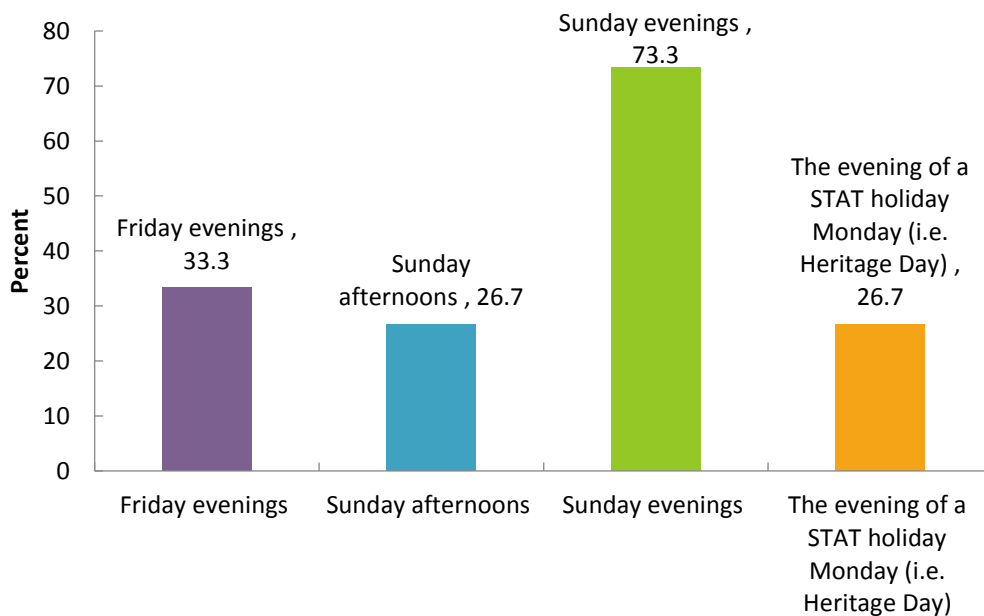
80
70
60
50
40
30
20
10
0

Percent

Friday evenings , 33.3

Sunday afternoons , 26.7

Sunday evenings , 73.3

The evening of a STAT holiday Monday (i.e. Heritage Day) , 26.7

Friday evenings

Sunday afternoons

Sunday evenings

The evening of a STAT holiday Monday (i.e. Heritage Day)